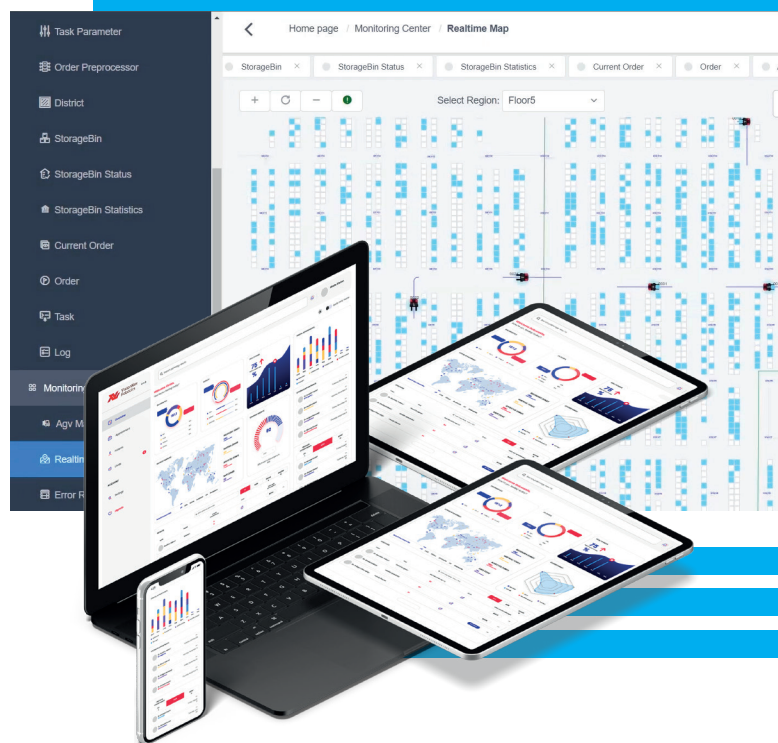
Task Parameter
Order Preprocessor
District
StorageBin
StorageBin Status
StorageBin Statistics
Current Order
Order
Task
Log
Monitoring
Agv M
Realtim
Error R

Home page / Monitoring Center / Realtime Map

StorageBin ×
StorageBin Status ×
StorageBin Statistics ×
Current Order ×
Order ×

+ ⟳ −

Select Region: Floor5